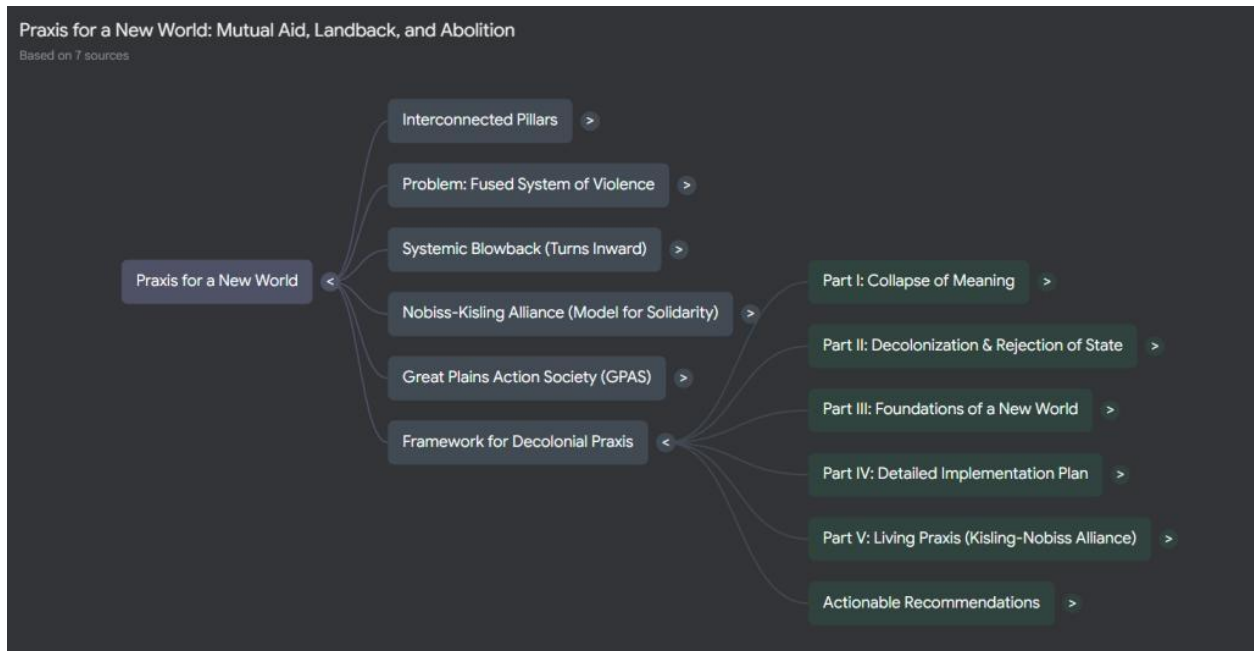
Praxis for a New World: Mutual Aid, Landback, and Abolition
Based on 7 sources

Praxis for a New World <

Interconnected Pillars >

Problem: Fused System of Violence >

Systemic Blowback (Turns Inward) >

Nobiss-Kisling Alliance (Model for Solidarity) >

Great Plains Action Society (GPAS) >

Framework for Decolonial Praxis <

Part I: Collapse of Meaning >

Part II: Decolonization & Rejection of State >

Part III: Foundations of a New World >

Part IV: Detailed Implementation Plan >

Part V: Living Praxis (Kisling-Nobiss Alliance) >

Actionable Recommendations >